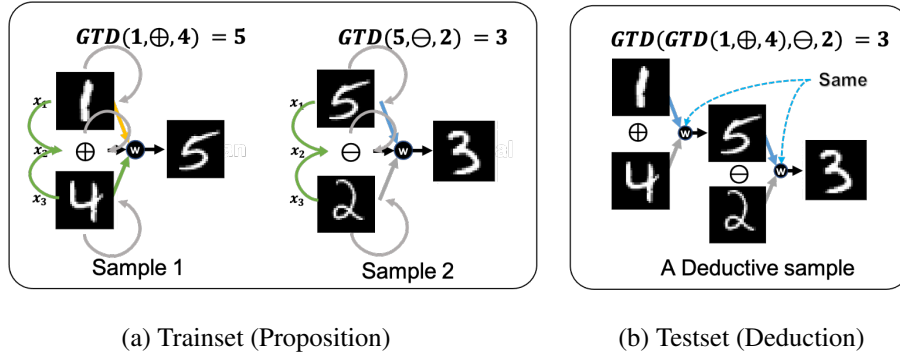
$GTD(1, \oplus, 4) = 5$

$x_1$ 1

$x_2$ $\oplus$ w 5

$x_3$ 4

Sample 1

$GTD(5, \ominus, 2) = 3$

$x_1$ 5

$x_2$ $\ominus$ w 3

$x_3$ 2

Sample 2

$GTD(GTD(1, \oplus, 4), \ominus, 2) = 3$

Same

1

$\oplus$ w 5

4

$\ominus$ w 3

2

A Deductive sample

(a) Trainset (Proposition)

(b) Testset (Deduction)